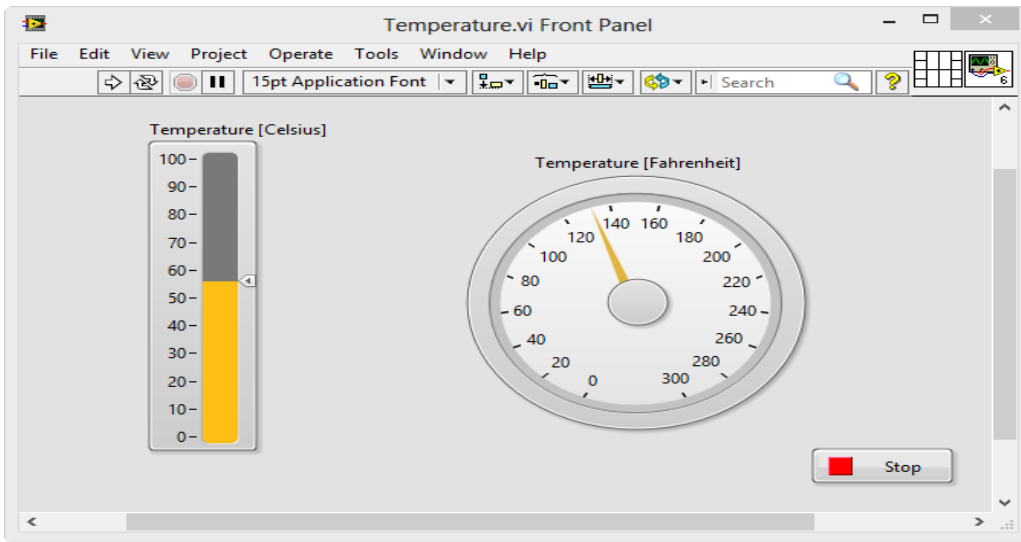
Temperature.vi Front Panel

File Edit View Project Operate Tools Window Help

15pt Application Font

Search

Temperature [Celsius]

100
90
80
70
60
50
40
30
20
10
0

Temperature [Fahrenheit]

0
20
40
60
80
100
120
140
160
180
200
220
240
260
280
300

Stop